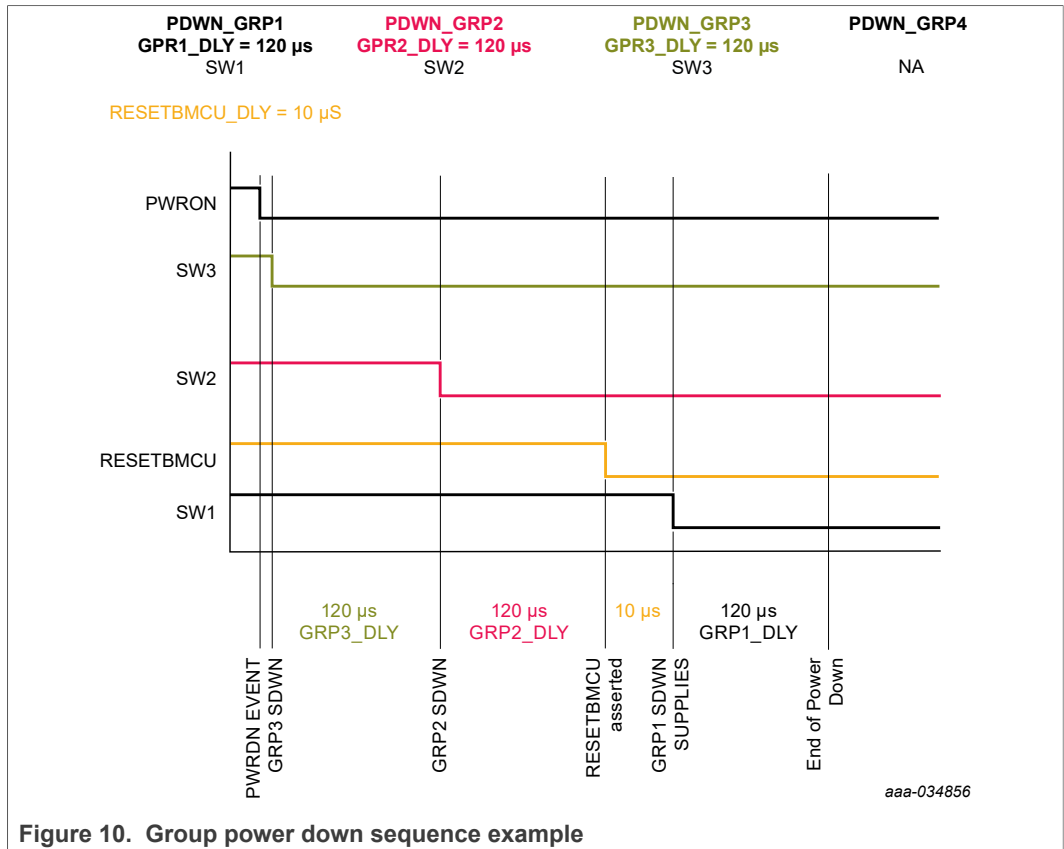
PDWN_GRP1
GPR1_DLY = 120 µs
SW1

PDWN_GRP2
GPR2_DLY = 120 µs
SW2

PDWN_GRP3
GPR3_DLY = 120 µs
SW3

PDWN_GRP4
NA

RESETBMCU_DLY = 10 µS

PWRON
SW3
SW2
RESETBMCU
SW1

120 µs
GRP3_DLY

120 µs
GRP2_DLY

10 µs

120 µs
GRP1_DLY

PWRDN EVENT
GRP3 SDWN
GRP2 SDWN
RESETBMCU asserted
GRP1 SDWN SUPPLIES
End of Power Down

aaa-034856

Figure 10. Group power down sequence example